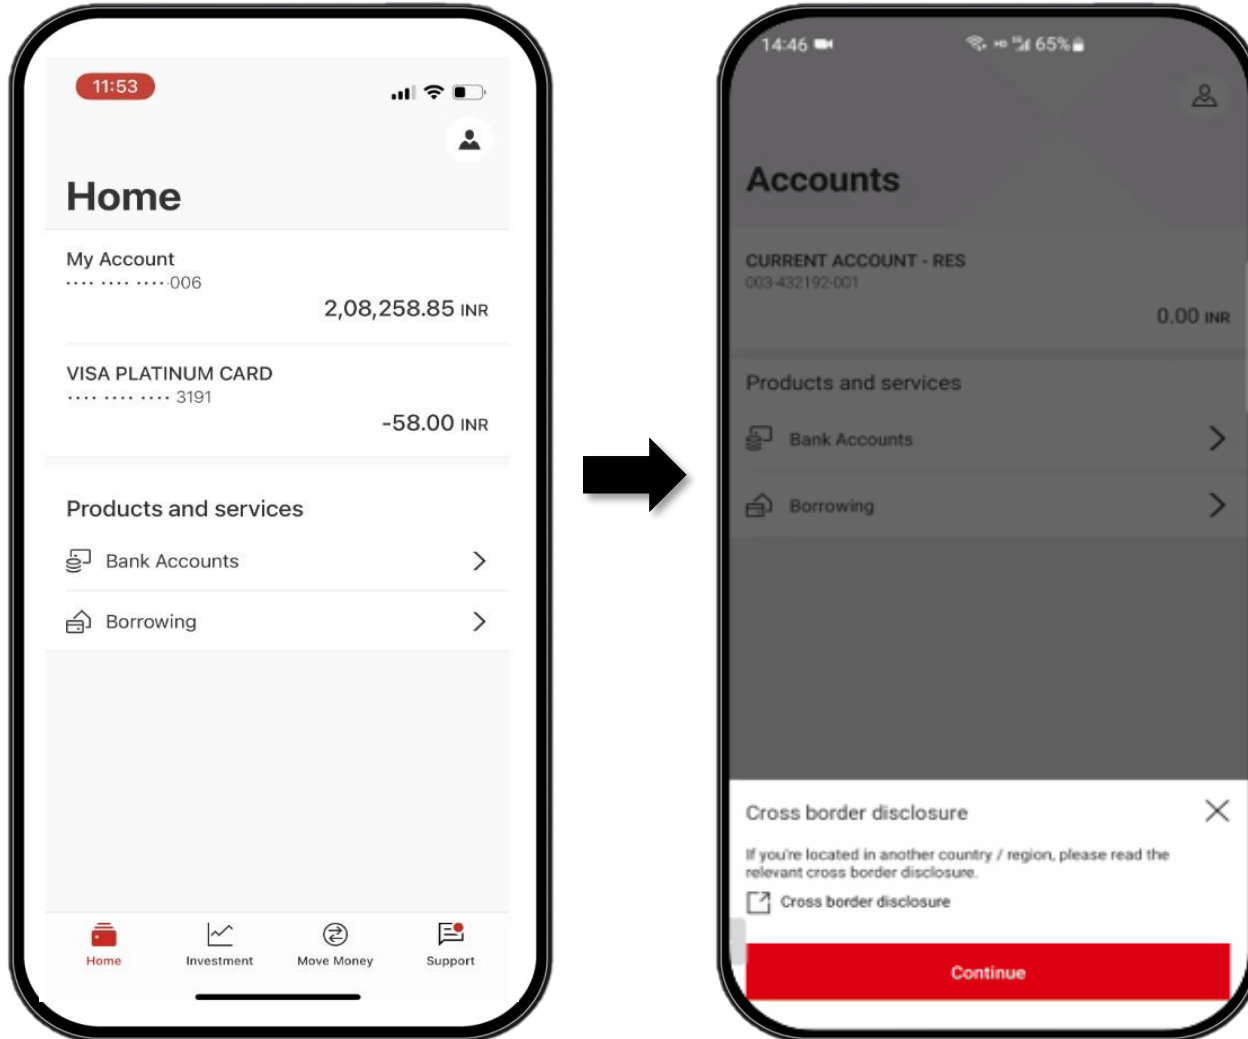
11:53

Home

My Account
···· ···· ····006
2,08,258.85 INR

VISA PLATINUM CARD
···· ···· ···· 3191
-58.00 INR

Products and services

Bank Accounts

Borrowing

Home
Investment
Move Money
Support

14:46
65%

Accounts

CURRENT ACCOUNT - RES
003-432192-001
0.00 INR

Products and services

Bank Accounts

Borrowing

Cross border disclosure

If you're located in another country / region, please read the relevant cross border disclosure.

Cross border disclosure

Continue